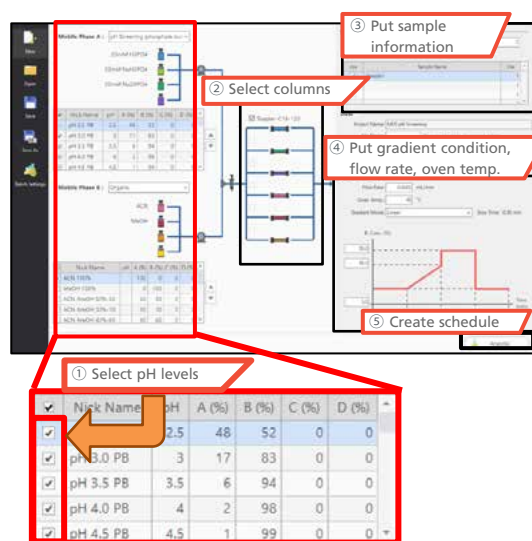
③ Put sample information

② Select columns

④ Put gradient condition, flow rate, oven temp.

⑤ Create schedule

① Select pH levels

New
Open
Save
Save As
Batch Settings

Mobile Phase A :
Mobile Phase B : Organic

ACN
MeOH

| ✔ | Nick Name | pH | A (%) | B (%) | C (%) | D (%) |
|---|---|---|---|---|---|---|
| ✔ | | 2.5 | 48 | 52 | 0 | 0 |
| ✔ | pH 3.0 PB | 3 | 17 | 83 | 0 | 0 |
| ✔ | pH 3.5 PB | 3.5 | 6 | 94 | 0 | 0 |
| ✔ | pH 4.0 PB | 4 | 2 | 98 | 0 | 0 |
| ✔ | pH 4.5 PB | 4.5 | 1 | 99 | 0 | 0 |

| Nick Name |
|---|
| ACN 100% |
| MeOH 100% |